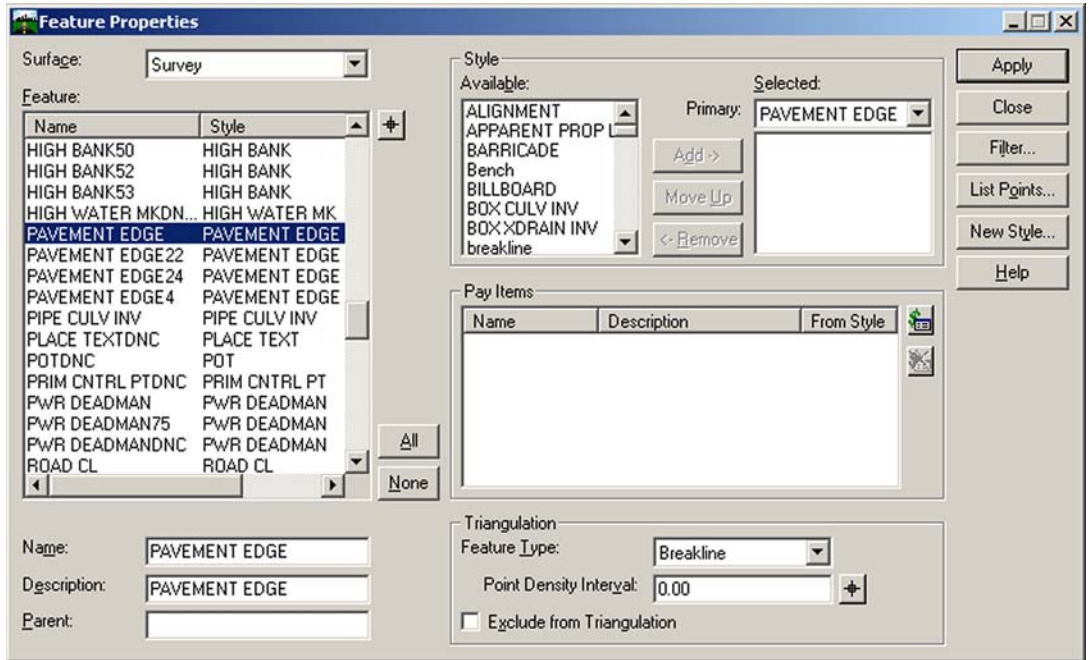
Feature Properties

Surface: Survey

Feature:

| Name | Style |
|---|---|
| HIGH BANK50 | HIGH BANK |
| HIGH BANK52 | HIGH BANK |
| HIGH BANK53 | HIGH BANK |
| HIGH WATER MKDN... | HIGH WATER MK |
| PAVEMENT EDGE | PAVEMENT EDGE |
| PAVEMENT EDGE22 | PAVEMENT EDGE |
| PAVEMENT EDGE24 | PAVEMENT EDGE |
| PAVEMENT EDGE4 | PAVEMENT EDGE |
| PIPE CULV INV | PIPE CULV INV |
| PLACE TEXTDNC | PLACE TEXT |
| POTDNC | POT |
| PRIM CNTRL PTDNC | PRIM CNTRL PT |
| PWR DEADMAN | PWR DEADMAN |
| PWR DEADMAN75 | PWR DEADMAN |
| PWR DEADMANDNC | PWR DEADMAN |
| ROAD CL | ROAD CL |

All
None

Name: PAVEMENT EDGE
Description: PAVEMENT EDGE
Parent:

Style
Available:
ALIGNMENT
APPARENT PROP L
BARRICADE
Bench
BILLBOARD
BOX CULV INV
BOX XDRAIN INV
breakline

Add ->
Move Up
<- Remove

Selected:
Primary: PAVEMENT EDGE

Pay Items

| Name | Description | From Style |
|---|---|---|

Triangulation
Feature Type: Breakline
Point Density Interval: 0.00
Exclude from Triangulation

Apply
Close
Filter...
List Points...
New Style...
Help